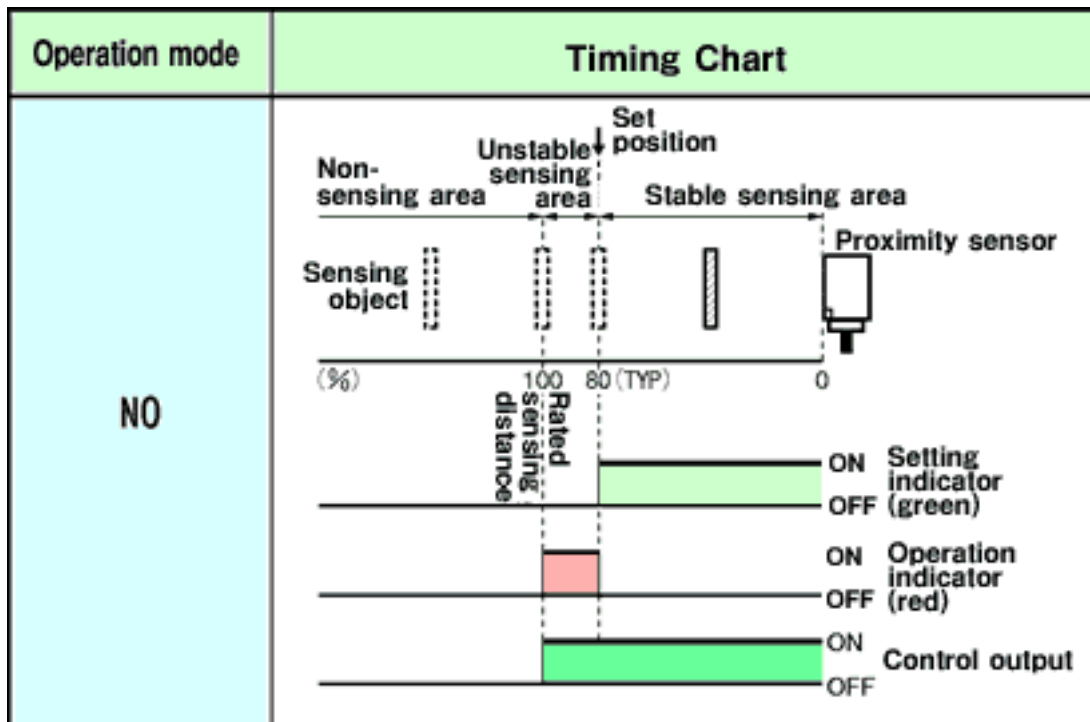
| Operation mode | Timing Chart |
|---|---|
| NO | Set position<br>Non-sensing area<br>Unstable sensing area<br>Stable sensing area<br>Proximity sensor<br>Sensing object<br>(%) 100 80 (TYP) 0<br>Rated sensing distance<br>ON OFF Setting indicator (green)<br>ON OFF Operation indicator (red)<br>ON OFF Control output |